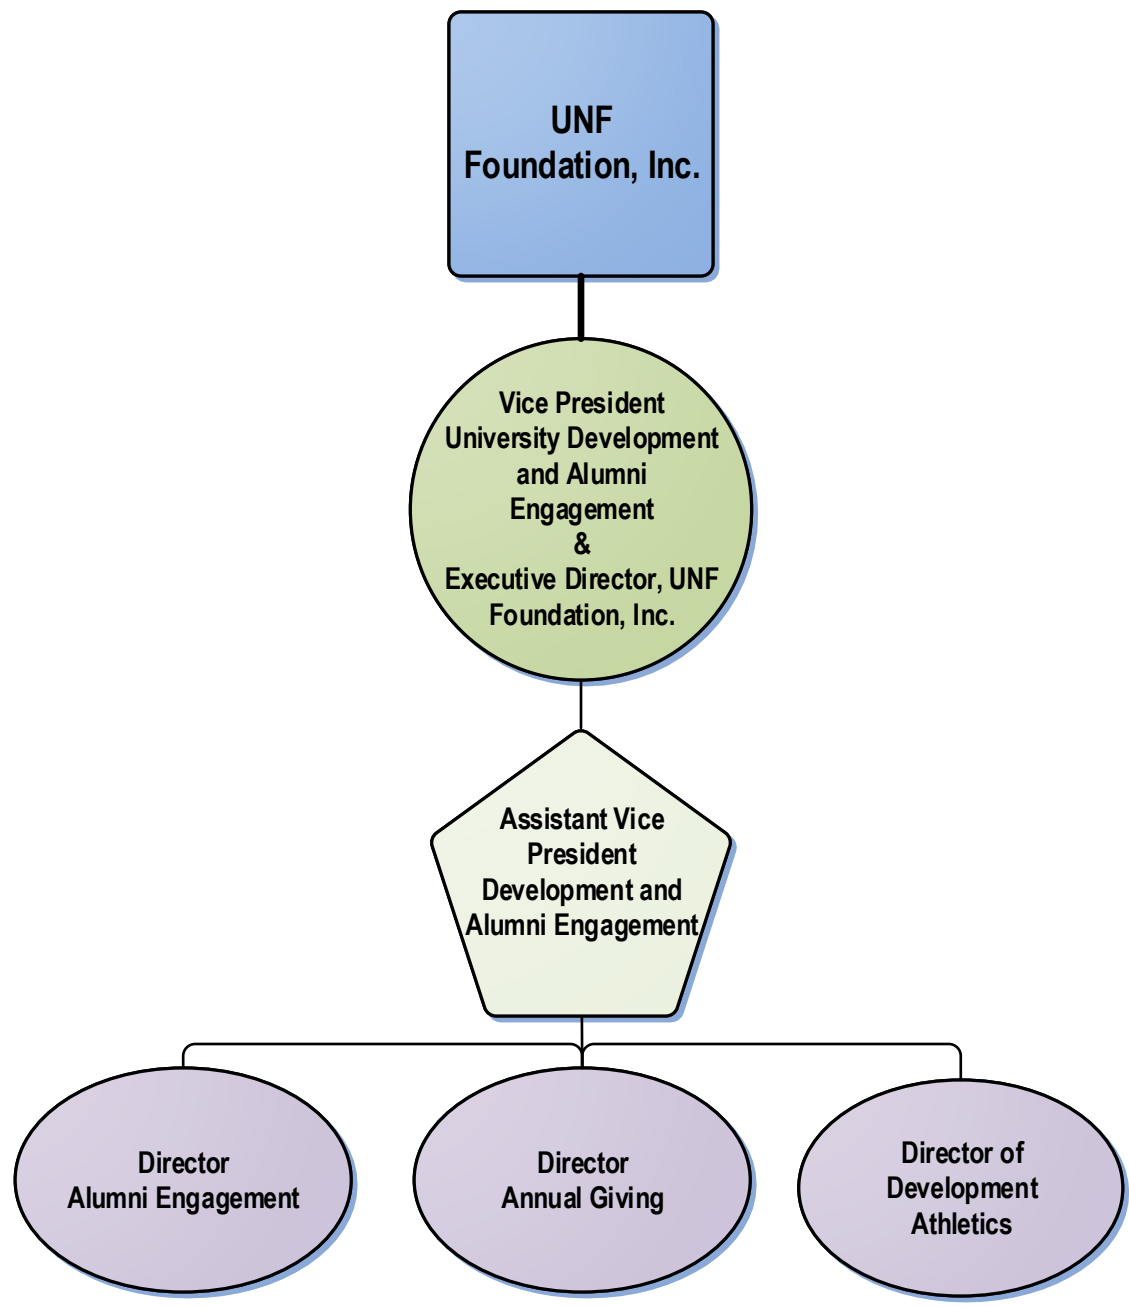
UNF Foundation, Inc.

Vice President University Development and Alumni Engagement & Executive Director, UNF Foundation, Inc.

Assistant Vice President Development and Alumni Engagement

Director Alumni Engagement

Director Annual Giving

Director of Development Athletics